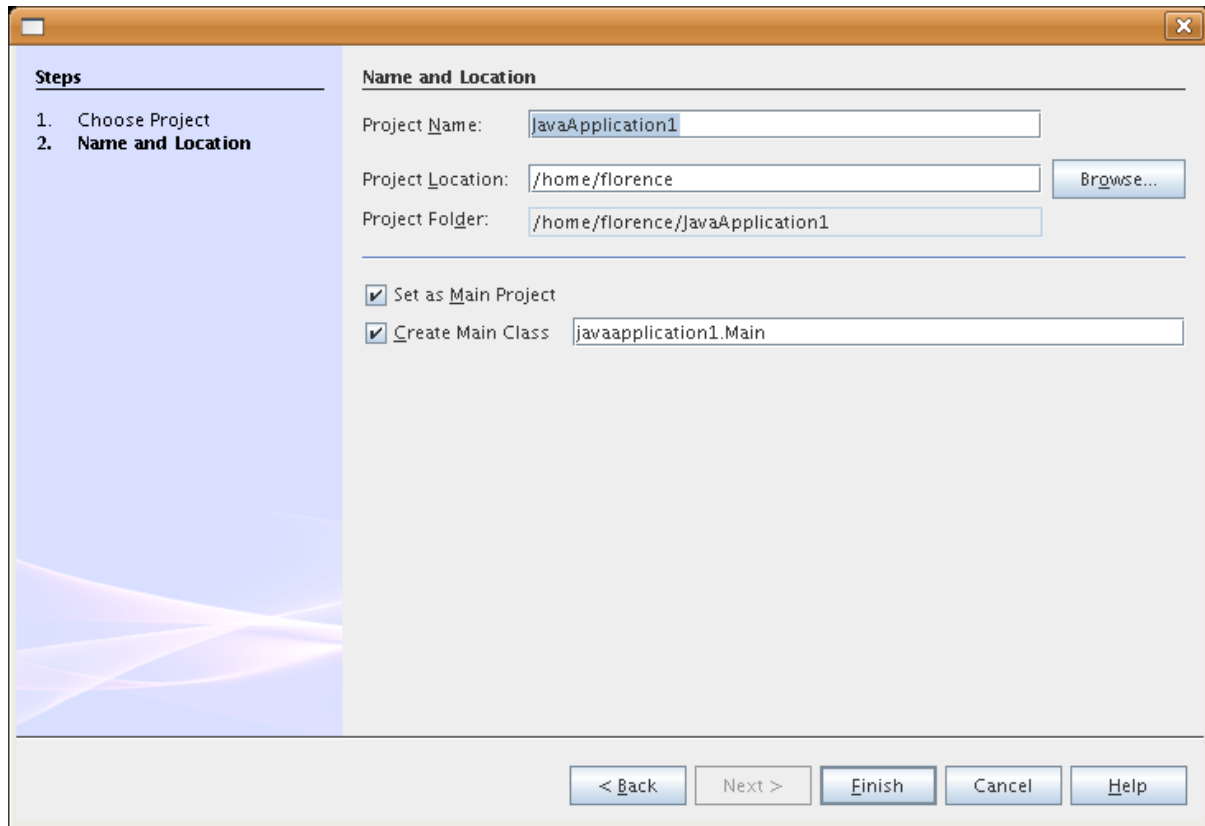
Steps

1. Choose Project
2. Name and Location

Name and Location

Project Name: JavaApplication1

Project Location: /home/florence

Browse...

Project Folder: /home/florence/JavaApplication1

Set as Main Project

Create Main Class javaapplication1.Main

< Back

Next >

Finish

Cancel

Help